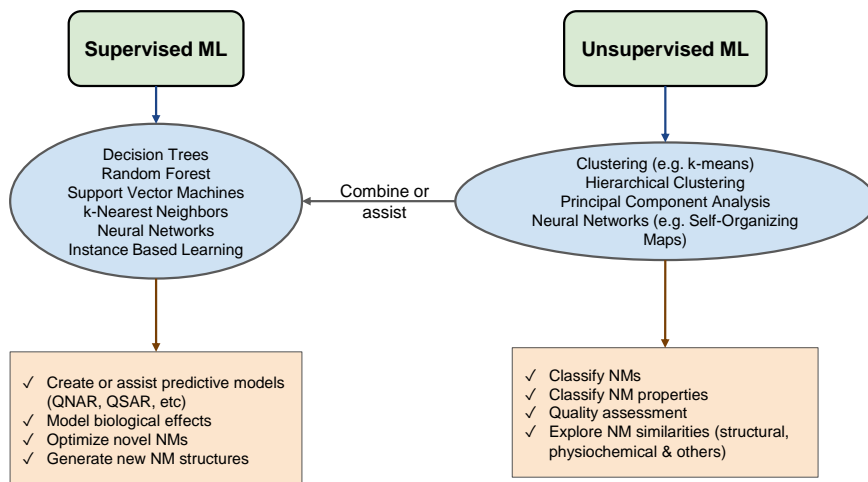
Supervised ML

Decision Trees
Random Forest
Support Vector Machines
k-Nearest Neighbors
Neural Networks
Instance Based Learning

✓ Create or assist predictive models (QNAR, QSAR, etc)
✓ Model biological effects
✓ Optimize novel NMs
✓ Generate new NM structures

Combine or assist

Unsupervised ML

Clustering (e.g. k-means)
Hierarchical Clustering
Principal Component Analysis
Neural Networks (e.g. Self-Organizing Maps)

✓ Classify NMs
✓ Classify NM properties
✓ Quality assessment
✓ Explore NM similarities (structural, physiochemical & others)